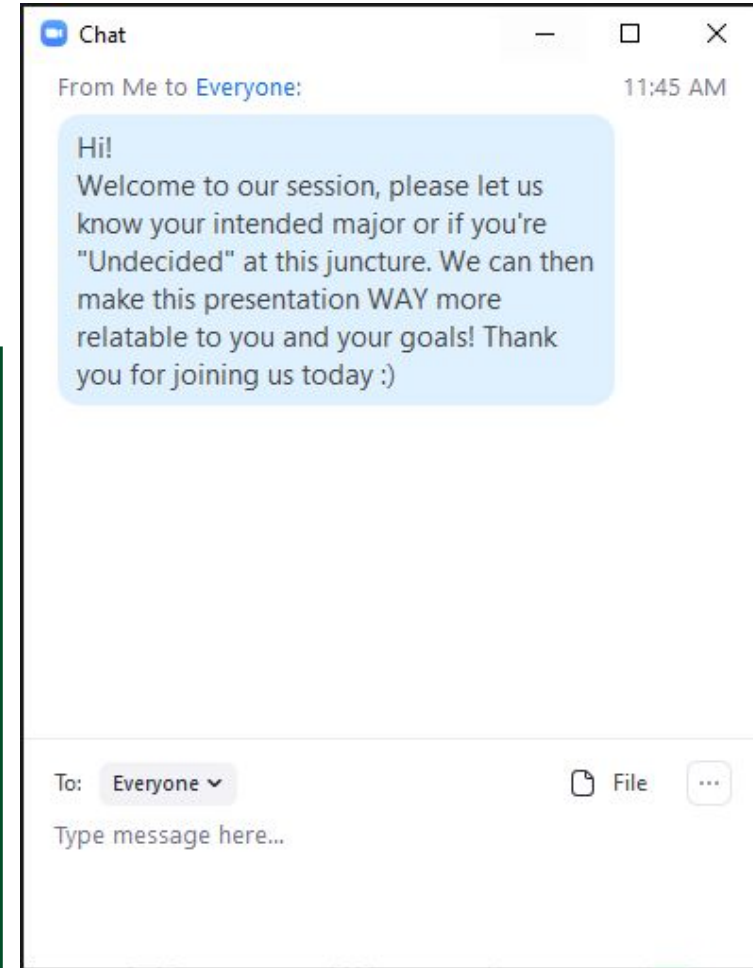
Chat

From Me to Everyone: 11:45 AM

Hi!
Welcome to our session, please let us know your intended major or if you're "Undecided" at this juncture. We can then make this presentation WAY more relatable to you and your goals! Thank you for joining us today :)

To: Everyone

File

...

Type message here...